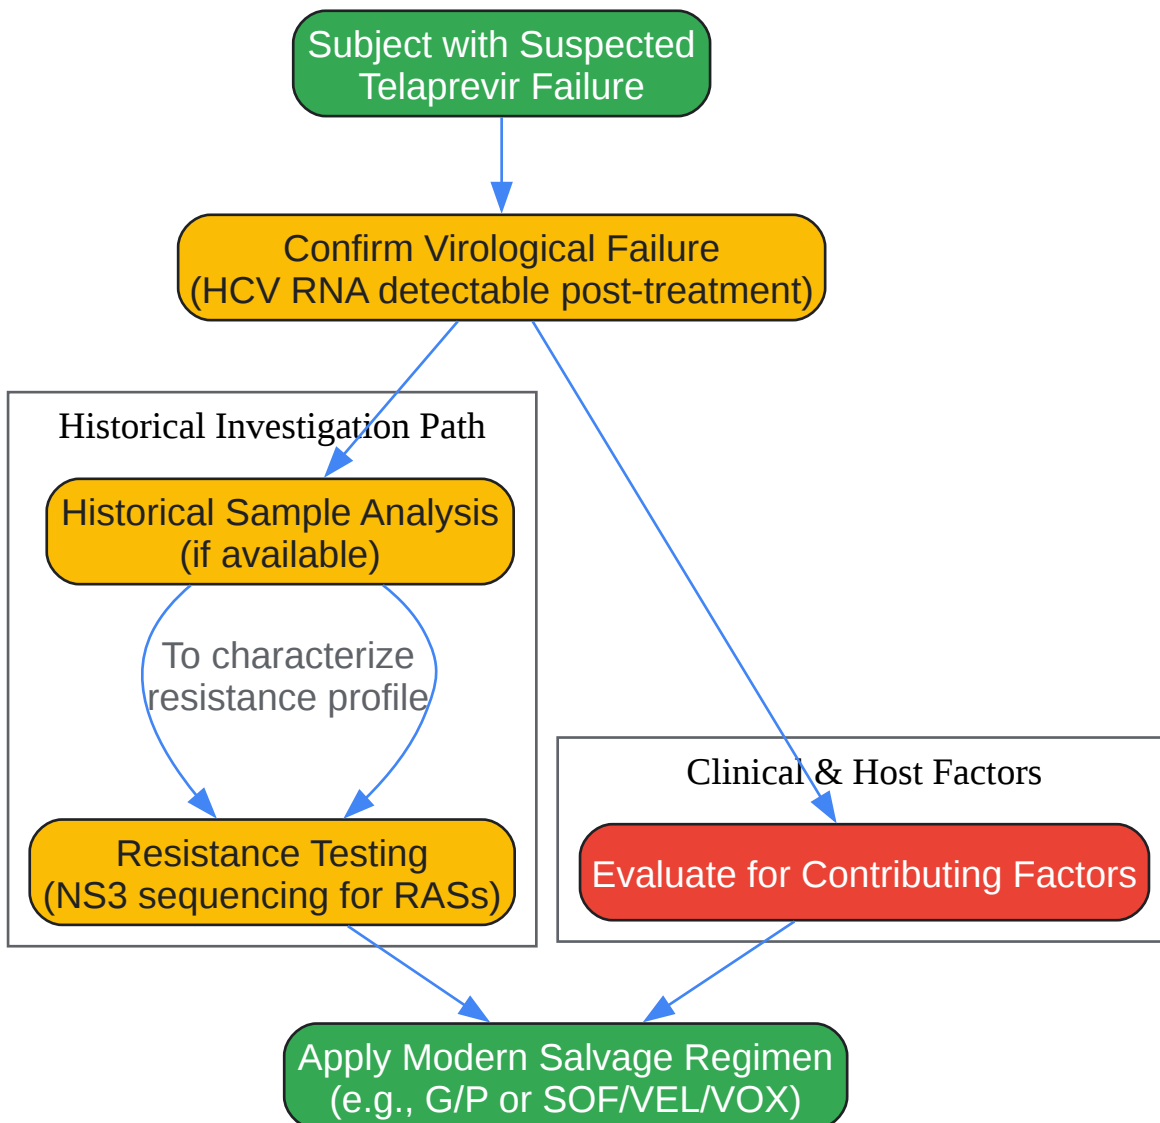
Subject with Suspected Telaprevir Failure

Confirm Virological Failure
(HCV RNA detectable post-treatment)

Historical Investigation Path

Historical Sample Analysis
(if available)

To characterize resistance profile

Resistance Testing
(NS3 sequencing for RASs)

Clinical & Host Factors

Evaluate for Contributing Factors

Apply Modern Salvage Regimen
(e.g., G/P or SOF/VEL/VOX)